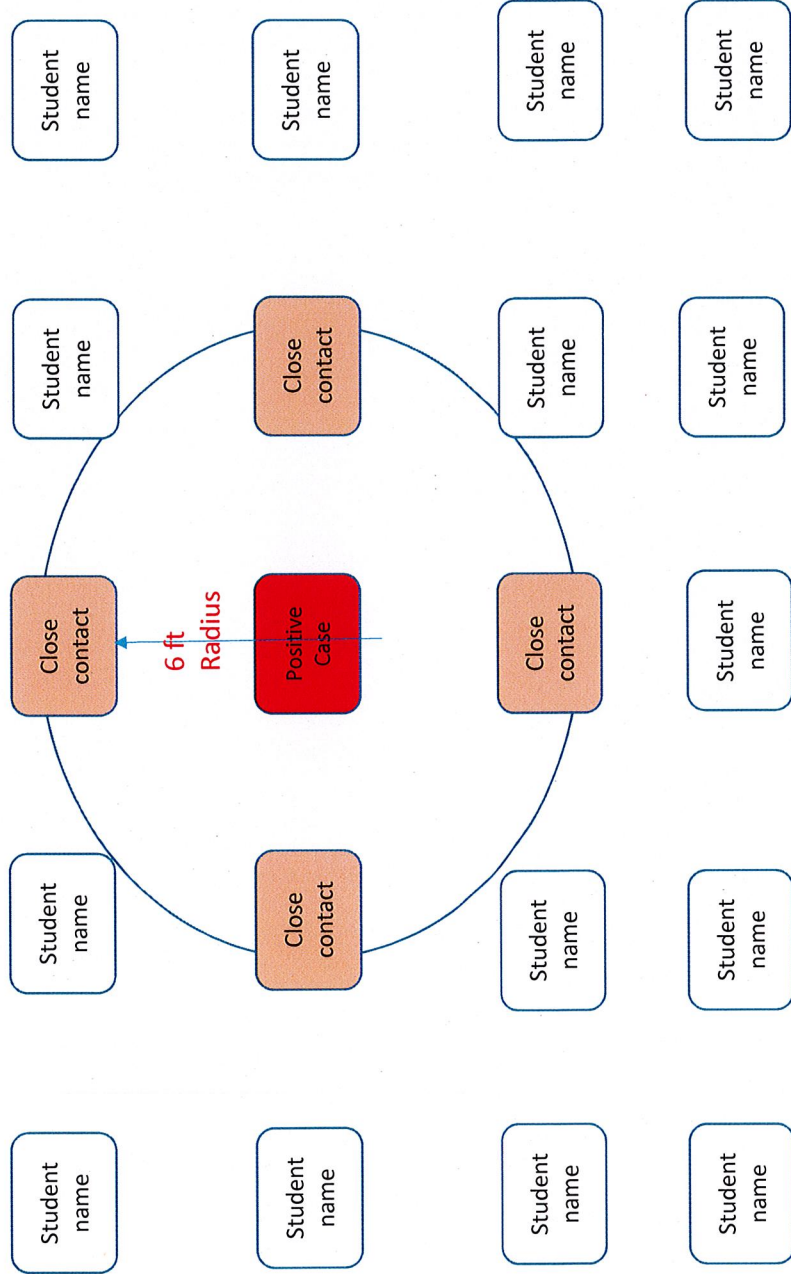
Student name

Student name

Student name

Student name

Student name

Close contact

Student name

Student name

Close contact

6 ft Radius

Positive Case

Close contact

Student name

Student name

Close contact

Student name

Student name

Student name

Student name

Student name

Student name